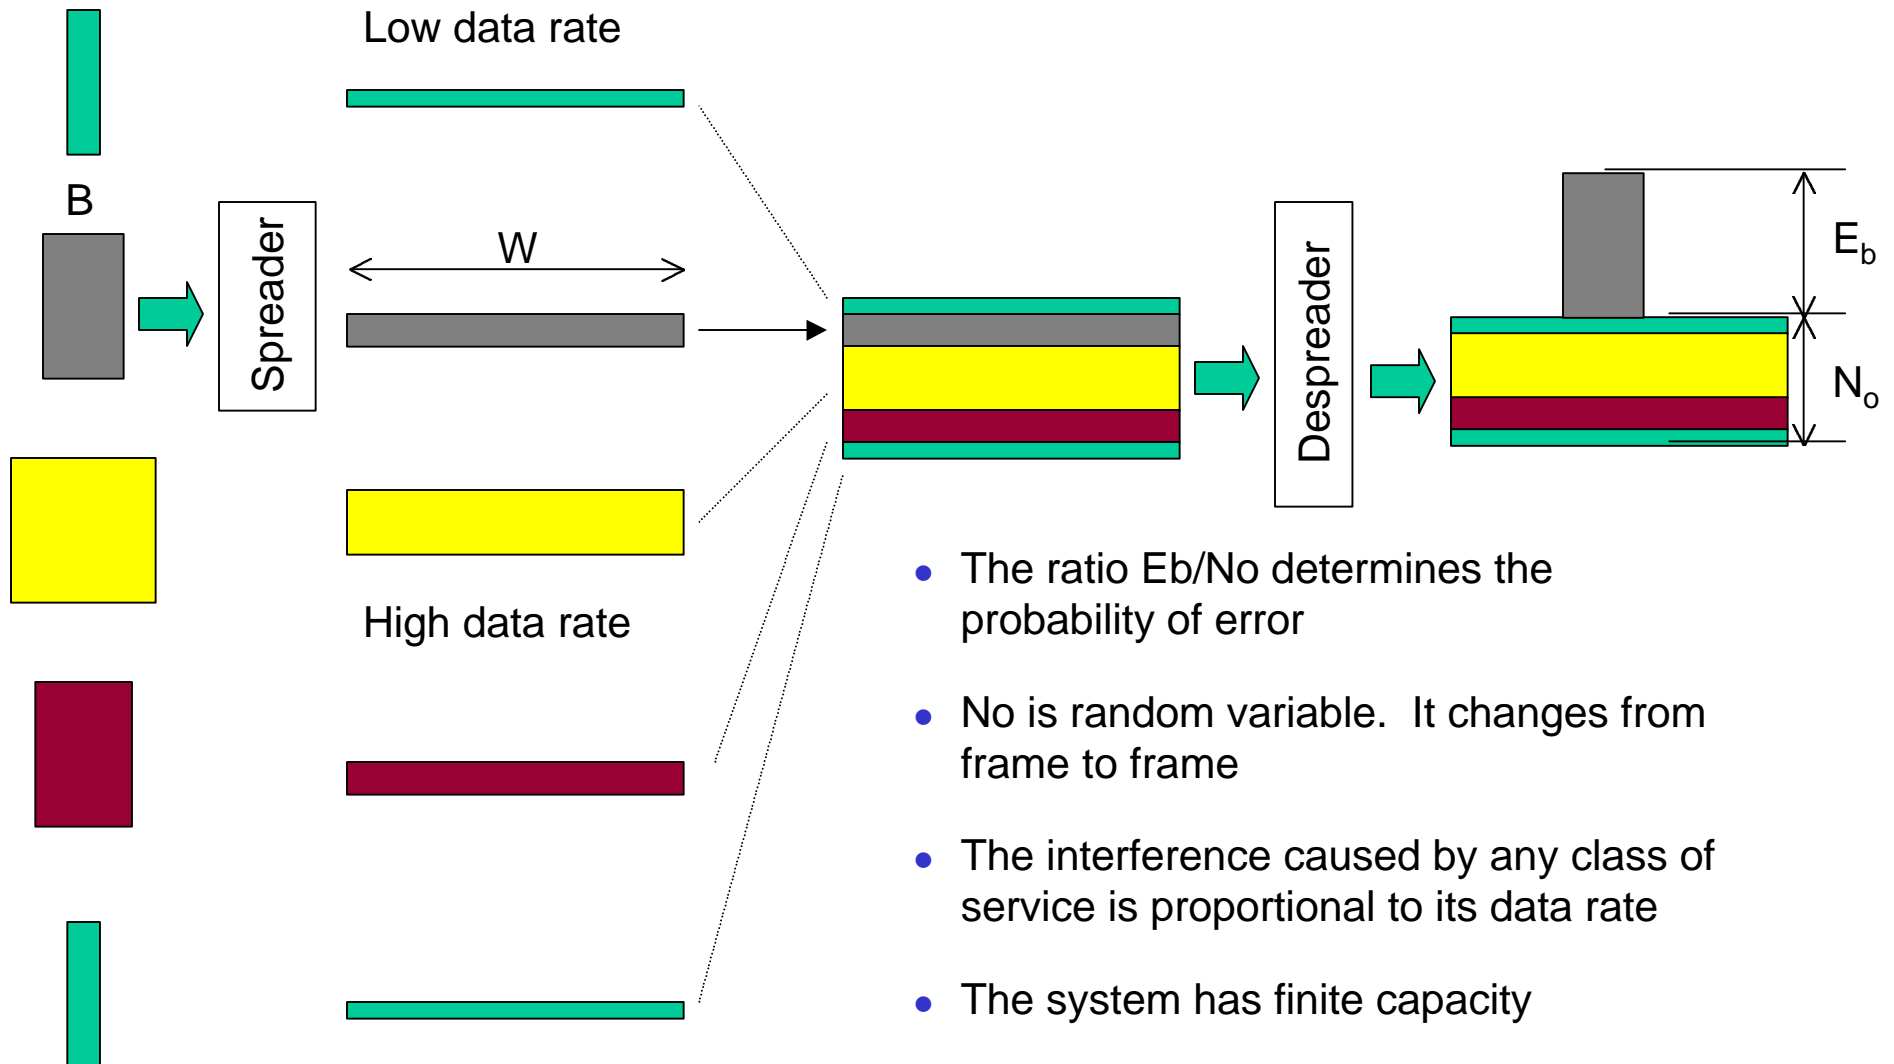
Low data rate

B

Spreader

W

High data rate

Despreader

$E_b$

$N_o$

- The ratio Eb/No determines the probability of error
- No is random variable. It changes from frame to frame
- The interference caused by any class of service is proportional to its data rate
- The system has finite capacity